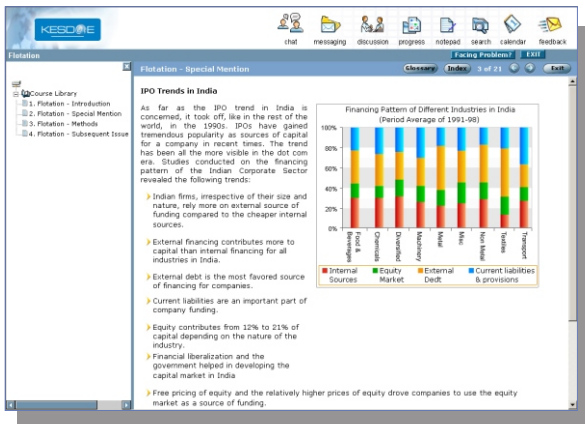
KESDEE

chat messaging discussion progress notepad search calendar feedback

Flotation

Facing Problem? EXIT

Course Library
1. Flotation - Introduction
2. Flotation - Special Mention
3. Flotation - Methods
4. Flotation - Subsequent Issue

Flotation - Special Mention

Glossary Index 3 of 21 Exit

IPO Trends in India

As far as the IPO trend in India is concerned, it took off, like in the rest of the world, in the 1990s. IPOs have gained tremendous popularity as sources of capital for a company in recent times. The trend has been all the more visible in the dot com era. Studies conducted on the financing pattern of the Indian Corporate Sector revealed the following trends:

Financing Pattern of Different Industries in India (Period Average of 1991-98)

100%
80%
60%
40%
20%
0%

Food & Beverages
Chemicals
Diversified
Machinery
Metal
Misc
Non Metal
Textiles
Transport

Internal Sources
Equity Market
External Dedt
Current liabilities & provisions

Indian firms, irrespective of their size and nature, rely more on external source of funding compared to the cheaper internal sources.

External financing contributes more to capital than internal financing for all industries in India.

External debt is the most favored source of financing for companies.

Current liabilities are an important part of company funding.

Equity contributes from 12% to 21% of capital depending on the nature of the industry.

Financial liberalization and the government helped in developing the capital market in India

Free pricing of equity and the relatively higher prices of equity drove companies to use the equity market as a source of funding.